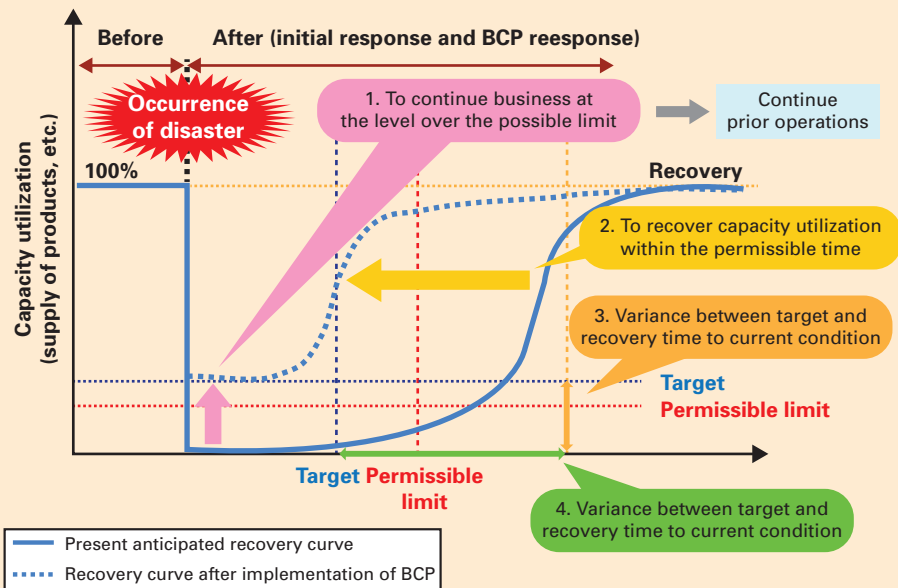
Before

After (initial response and BCP reesponse)

Occurrence of disaster

1. To continue business at the level over the possible limit

Continue prior operations

Capacity utilization (supply of products, etc.)

100%

Recovery

2. To recover capacity utilization within the permissible time

3. Variance between target and recovery time to current condition

Target

Permissible limit

Target Permissible limit

4. Variance between target and recovery time to current condition

Present anticipated recovery curve

Recovery curve after implementation of BCP